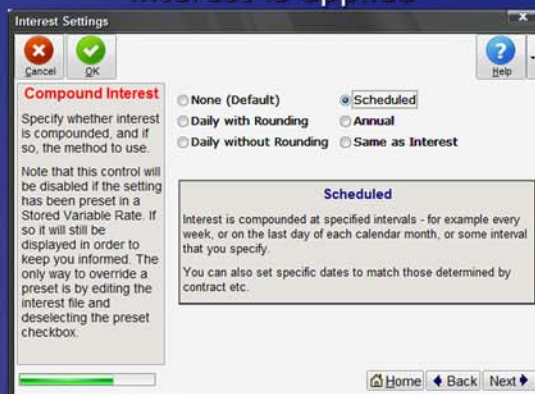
Interest Settings

Cancel

OK

Help

Compound Interest

Specify whether interest is compounded, and if so, the method to use.

Note that this control will be disabled if the setting has been preset in a Stored Variable Rate. If so it will still be displayed in order to keep you informed. The only way to override a preset is by editing the interest file and deselecting the preset checkbox.

None (Default)
Daily with Rounding
Daily without Rounding
Scheduled
Annual
Same as Interest

Scheduled

Interest is compounded at specified intervals - for example every week, or on the last day of each calendar month, or some interval that you specify.

You can also set specific dates to match those determined by contract etc.

Home
Back
Next